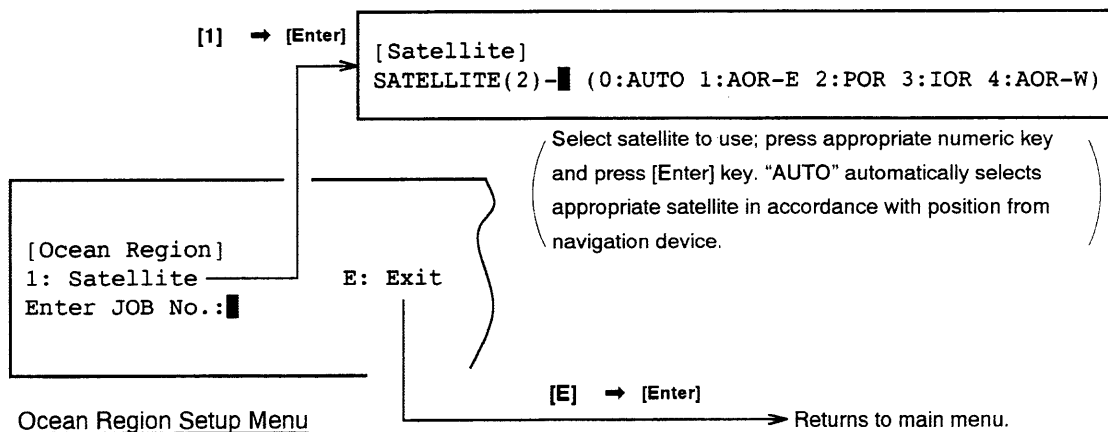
[1] → [Enter]

[Satellite]
SATELLITE(2)- (0:AUTO 1:AOR-E 2:POR 3:IOR 4:AOR-W)

Select satellite to use; press appropriate numeric key and press [Enter] key. "AUTO" automatically selects appropriate satellite in accordance with position from navigation device.

[Ocean Region]
1: Satellite E: Exit
Enter JOB No.:

[E] → [Enter]

Ocean Region Setup Menu

Returns to main menu.